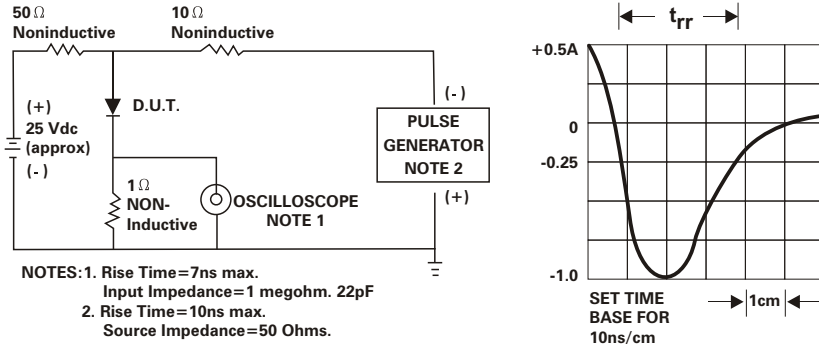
50 Ω
Noninductive

10 Ω
Noninductive

(+)
25 Vdc
(approx)
(-)

D.U.T.

(-)

PULSE
GENERATOR
NOTE 2

(+)

1 Ω
NON-
Inductive

OSCILLOSCOPE
NOTE 1

NOTES: 1. Rise Time=7ns max.
Input Impedance=1 megohm. 22pF
2. Rise Time=10ns max.
Source Impedance=50 Ohms.

$t_{rr}$

+0.5A

0

-0.25

-1.0

SET TIME
BASE FOR
10ns/cm

1cm